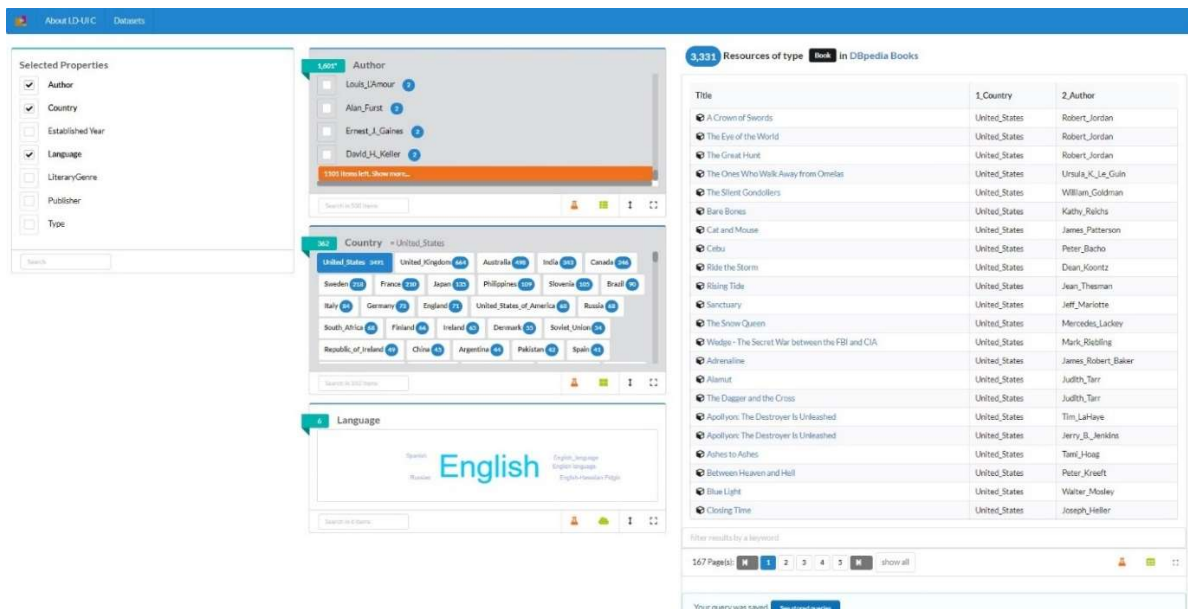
About LD-UI C   Datasets

Selected Properties
Author
Country
Established Year
Language
LiteraryGenre
Publisher
Type

Search

1,601* Author
Louis_L'Amour 2
Alan_Furst 2
Ernest_J._Gaines 2
David_H._Keller 2
1101 items left. Show more...

Search in 510 items

362 Country = United_States
United_States 3491
United_Kingdom 664
Australia 498
India 343
Canada 246
Sweden 218
France 230
Japan 125
Philippines 109
Slovenia 105
Brazil 90
Italy 84
Germany 73
England 71
United_States_of_America 68
Russia 68
South_Africa 68
Finland 66
Ireland 63
Denmark 55
Soviet_Union 54
Republic_of_Ireland 49
China 45
Argentina 44
Pakistan 42
Spain 41

Search in 350 items

6 Language
Spanish
English
English_language
English language
Russian
English-Hawaiian Pidgin

Search in 6 items

3,331 Resources of type Book in DBpedia Books

| Title | 1_Country | 2_Author |
|---|---|---|
| A Crown of Swords | United_States | Robert_Jordan |
| The Eye of the World | United_States | Robert_Jordan |
| The Great Hunt | United_States | Robert_Jordan |
| The Ones Who Walk Away from Omelas | United_States | Ursula_K._Le_Guin |
| The Silent Gondoliers | United_States | William_Goldman |
| Bare Bones | United_States | Kathy_Reichs |
| Cat and Mouse | United_States | James_Patterson |
| Cebu | United_States | Peter_Bacho |
| Ride the Storm | United_States | Dean_Koontz |
| Rising Tide | United_States | Jean_Thesman |
| Sanctuary | United_States | Jeff_Mariotte |
| The Snow Queen | United_States | Mercedes_Lackey |
| Wedge - The Secret War between the FBI and CIA | United_States | Mark_Riebling |
| Adrenaline | United_States | James_Robert_Baker |
| Alamut | United_States | Judith_Tarr |
| The Dagger and the Cross | United_States | Judith_Tarr |
| Apollyon: The Destroyer Is Unleashed | United_States | Tim_LaHaye |
| Apollyon: The Destroyer Is Unleashed | United_States | Jerry_B._Jenkins |
| Ashes to Ashes | United_States | Tami_Hoag |
| Between Heaven and Hell | United_States | Peter_Kreeft |
| Blue Light | United_States | Walter_Mosley |
| Closing Time | United_States | Joseph_Heller |

filter results by a keyword

167 Page(s): 1 2 3 4 5 show all

Your query was saved. See stored queries